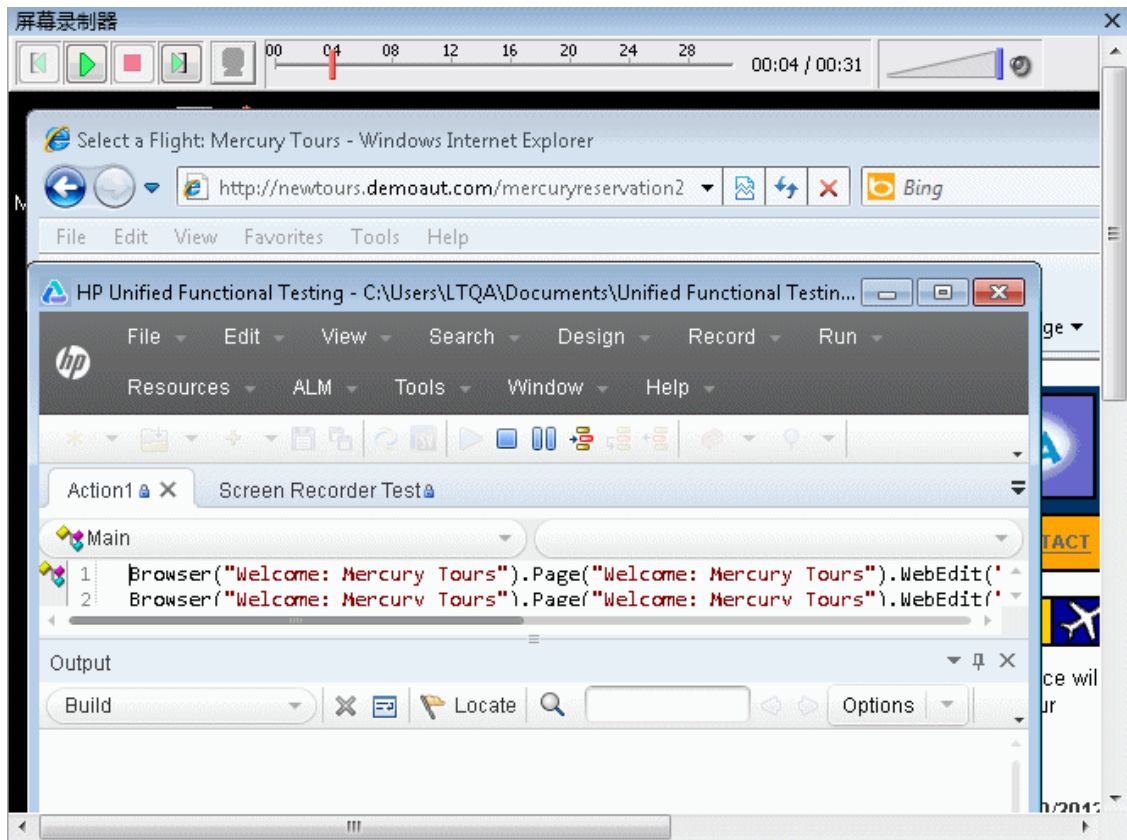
屏幕录制器

00 04 08 12 16 20 24 28 00:04 / 00:31

Select a Flight: Mercury Tours - Windows Internet Explorer

http://newtours.demoaut.com/mercuryreservation2

Bing

File Edit View Favorites Tools Help

HP Unified Functional Testing - C:\Users\LTQA\Documents\Unified Functional Testin...

File Edit View Search Design Record Run
Resources ALM Tools Window Help

ge

Action1 Screen Recorder Test

Main

1 Browser("Welcome: Mercury Tours").Page("Welcome: Mercury Tours").WebEdit("
2 Browser("Welcome: Mercury Tours").Page("Welcome: Mercury Tours").WebEdit("

TACT

Output

Build Locate Options

ce wil
ur

0/201